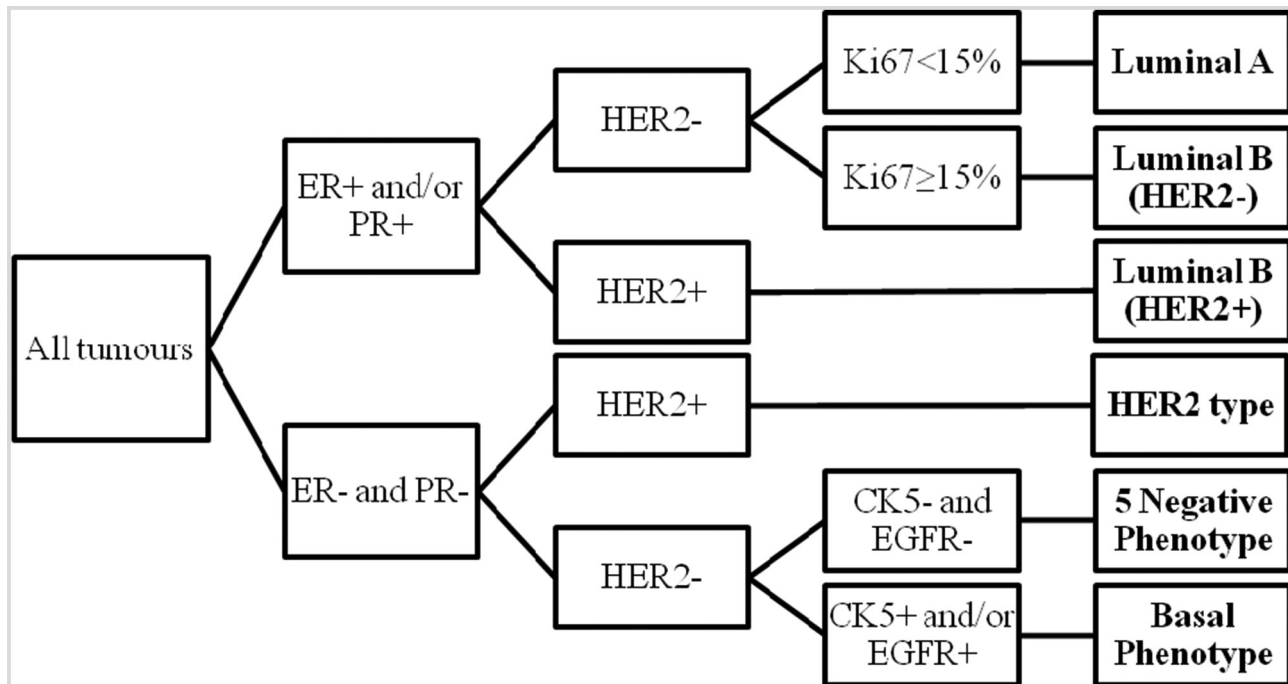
All tumours

ER+ and/or PR+

HER2-

Ki67<15%

Luminal A

Ki67≥15%

Luminal B (HER2-)

HER2+

Luminal B (HER2+)

ER- and PR-

HER2+

HER2 type

HER2-

CK5- and EGFR-

5 Negative Phenotype

CK5+ and/or EGFR+

Basal Phenotype